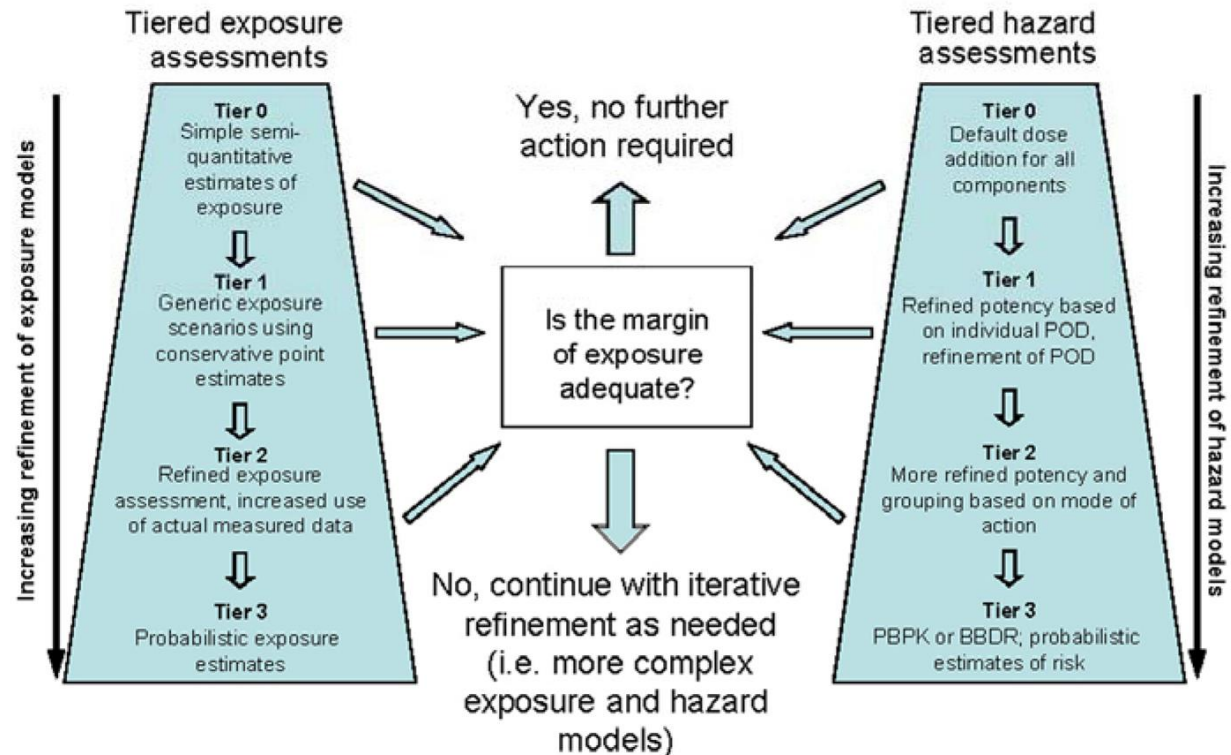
Tiered exposure assessments

Increasing refinement of exposure models

Tier 0
Simple semi-quantitative estimates of exposure

Tier 1
Generic exposure scenarios using conservative point estimates

Tier 2
Refined exposure assessment, increased use of actual measured data

Tier 3
Probabilistic exposure estimates

Yes, no further action required

Is the margin of exposure adequate?

No, continue with iterative refinement as needed (i.e. more complex exposure and hazard models)

Tiered hazard assessments

Tier 0
Default dose addition for all components

Tier 1
Refined potency based on individual POD, refinement of POD

Tier 2
More refined potency and grouping based on mode of action

Tier 3
PBPK or BBDR; probabilistic estimates of risk

Increasing refinement of hazard models